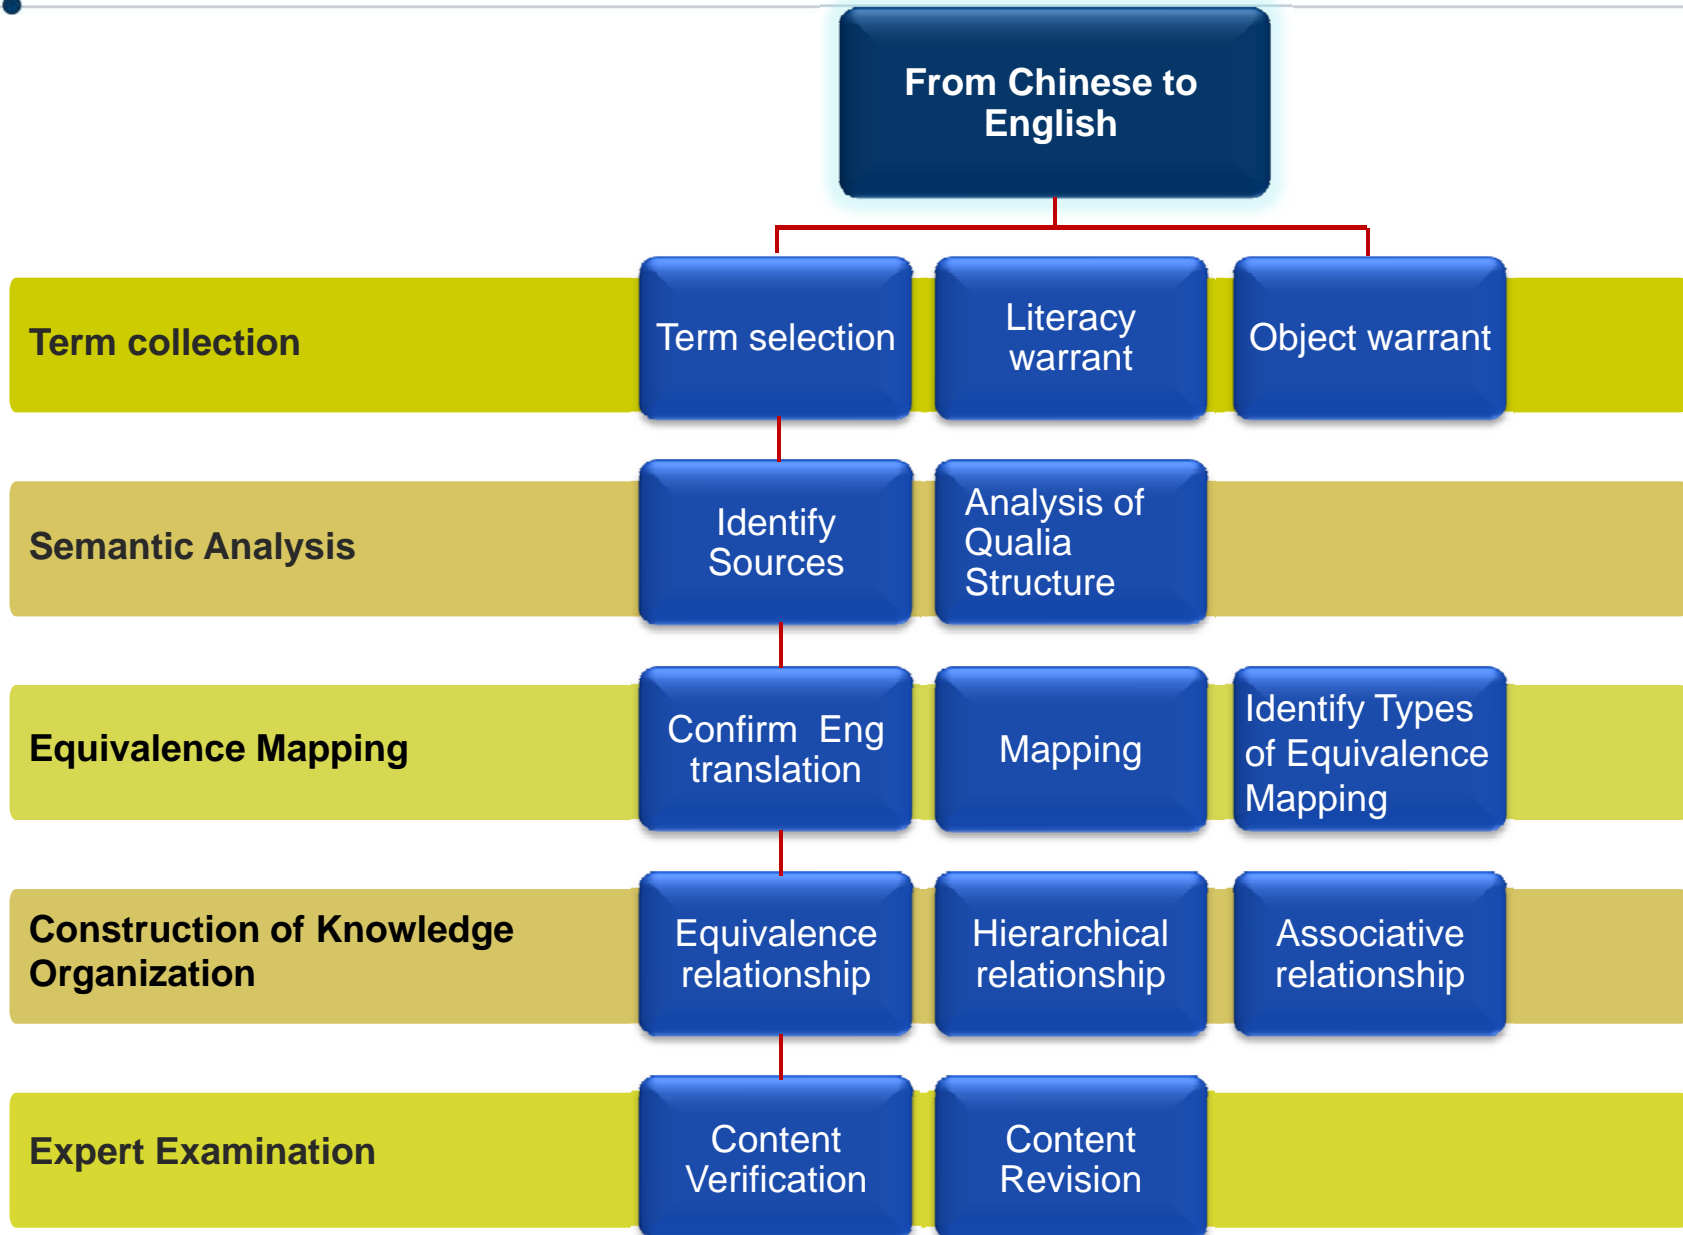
From Chinese to English

Term collection

Term selection

Literacy warrant

Object warrant

Semantic Analysis

Identify Sources

Analysis of Qualia Structure

Equivalence Mapping

Confirm Eng translation

Mapping

Identify Types of Equivalence Mapping

Construction of Knowledge Organization

Equivalence relationship

Hierarchical relationship

Associative relationship

Expert Examination

Content Verification

Content Revision